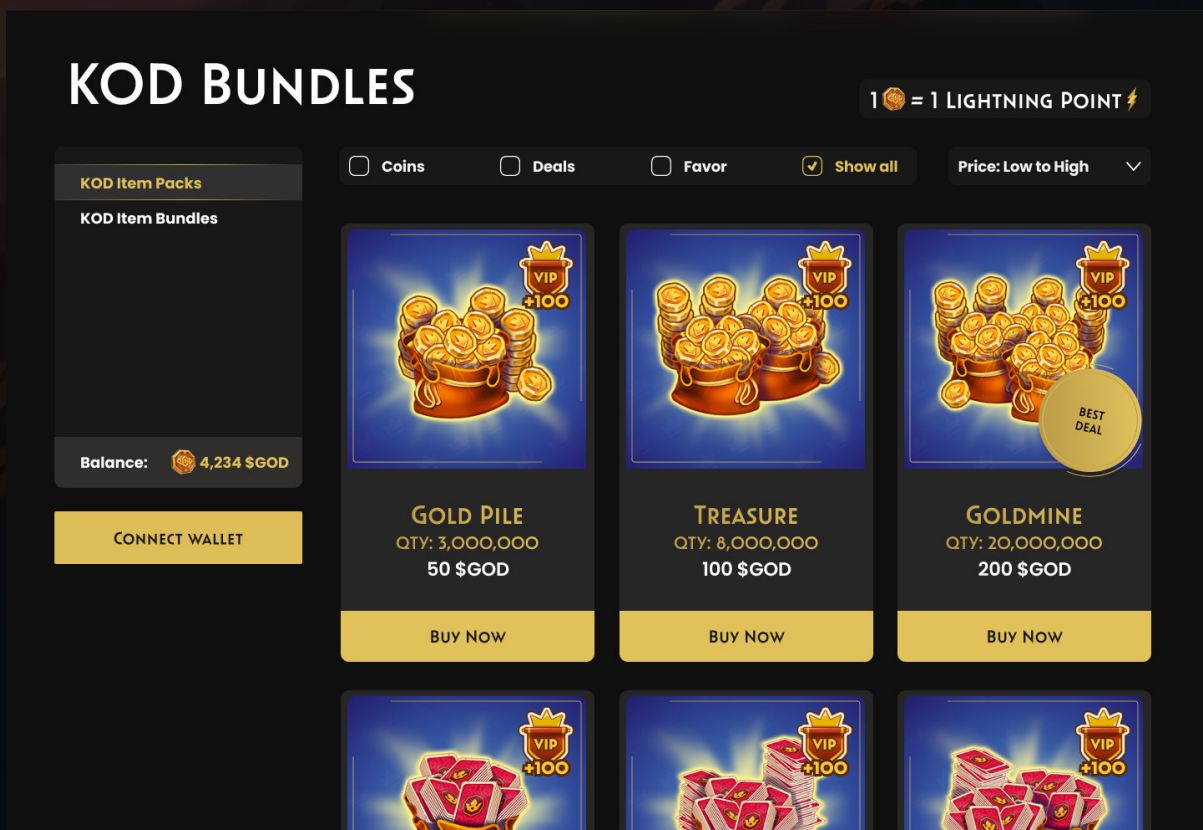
KOD Bundles

1 = 1 Lightning Point

KOD Item Packs
KOD Item Bundles

Balance: 4,234 $GOD

Connect Wallet

Coins
Deals
Favor
Show all
Price: Low to High

VIP +100

Gold Pile
QTY: 3,000,000
50 $GOD
Buy Now

VIP +100

Treasure
QTY: 8,000,000
100 $GOD
Buy Now

VIP +100
BEST DEAL

Goldmine
QTY: 20,000,000
200 $GOD
Buy Now

VIP +100

VIP +100

VIP +100